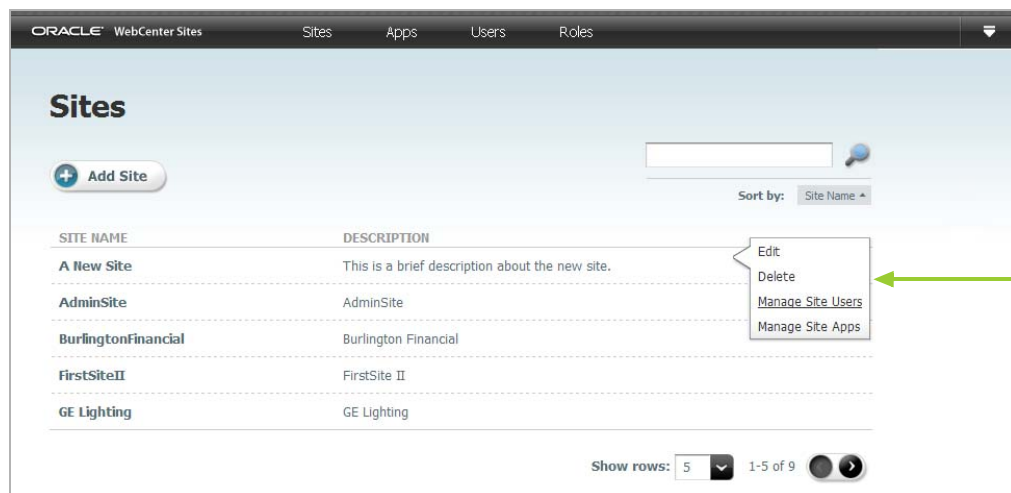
ORACLE WebCenter Sites Sites Apps Users Roles

Sites

Add Site

Sort by: Site Name

| SITE NAME | DESCRIPTION |
|---|---|
| A New Site | This is a brief description about the new site. |
| AdminSite | AdminSite |
| BurlingtonFinancial | Burlington Financial |
| FirstSiteII | FirstSite II |
| GE Lighting | GE Lighting |

Edit
Delete
Manage Site Users
Manage Site Apps

Show rows: 5 1-5 of 9